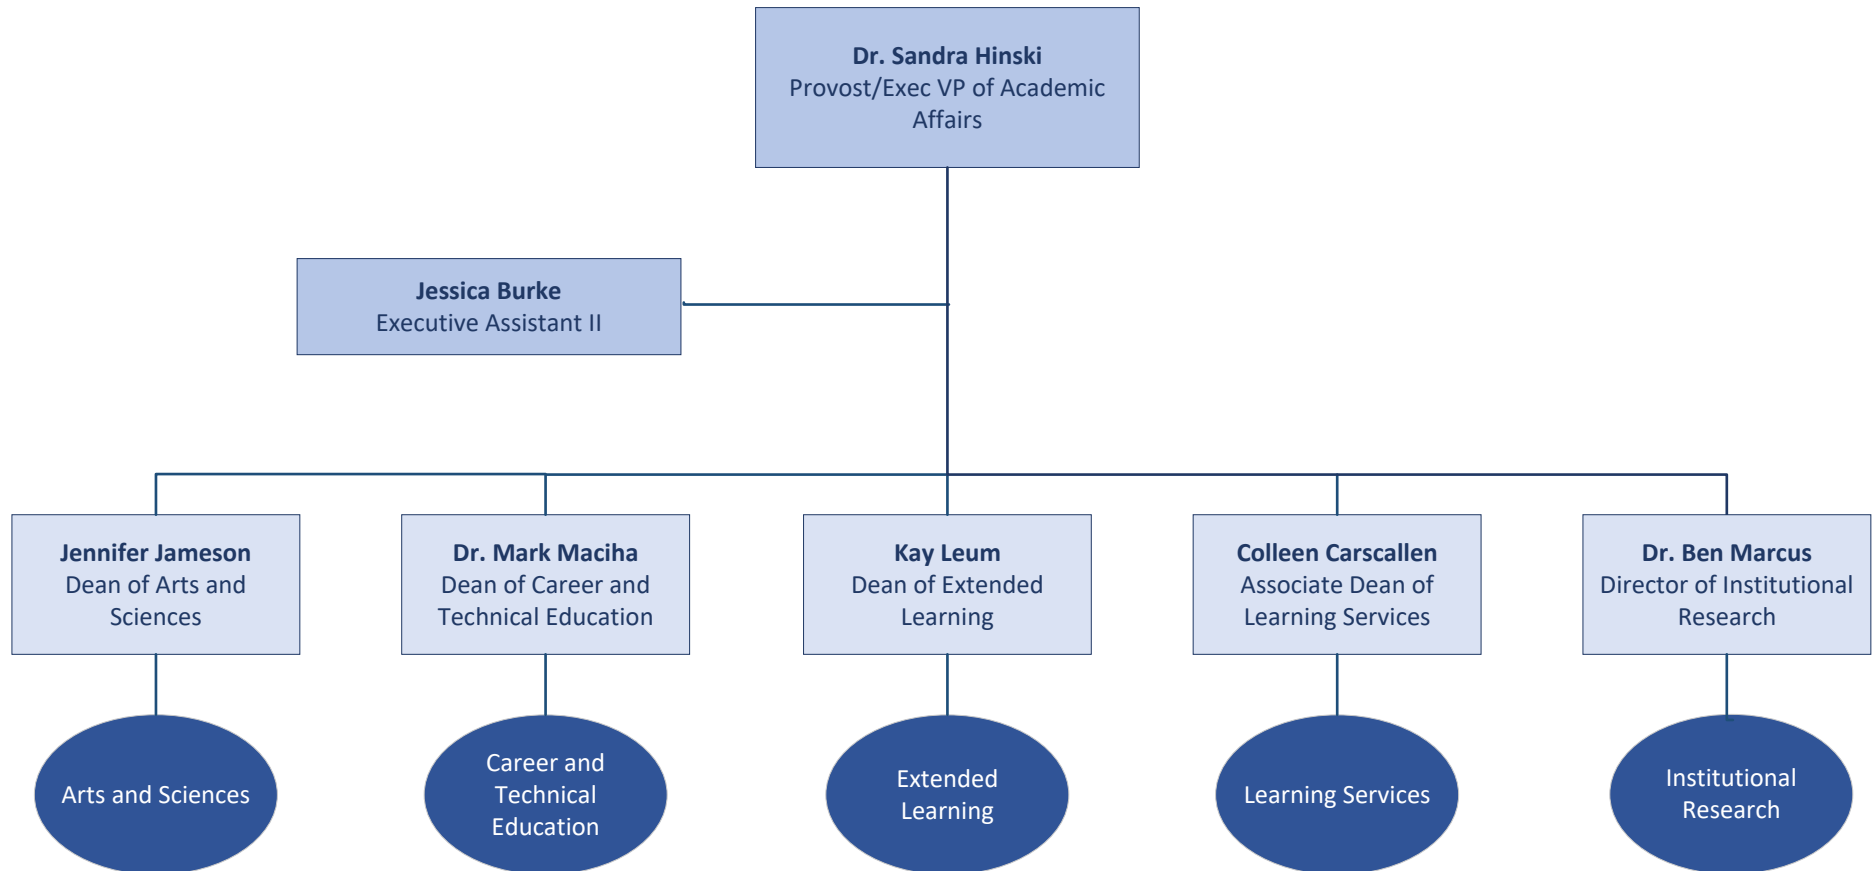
Dr. Sandra Hinski
Provost/Exec VP of Academic Affairs

Jessica Burke
Executive Assistant II

Jennifer Jameson
Dean of Arts and Sciences

Arts and Sciences

Dr. Mark Maciha
Dean of Career and Technical Education

Career and Technical Education

Kay Leum
Dean of Extended Learning

Extended Learning

Colleen Carscallen
Associate Dean of Learning Services

Learning Services

Dr. Ben Marcus
Director of Institutional Research

Institutional Research